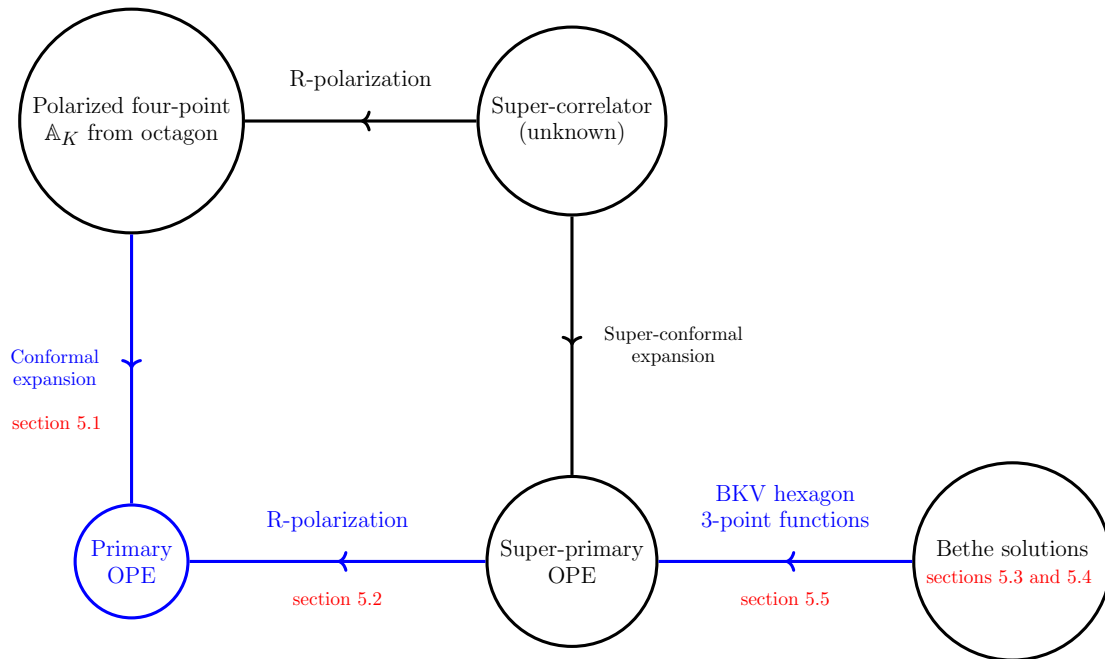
Polarized four-point $\mathbb{A}_K$ from octagon

R-polarization

Super-correlator (unknown)

Super-conformal expansion

Conformal expansion

section 5.1

Primary OPE

R-polarization

section 5.2

Super-primary OPE

BKV hexagon 3-point functions

section 5.5

Bethe solutions

sections 5.3 and 5.4